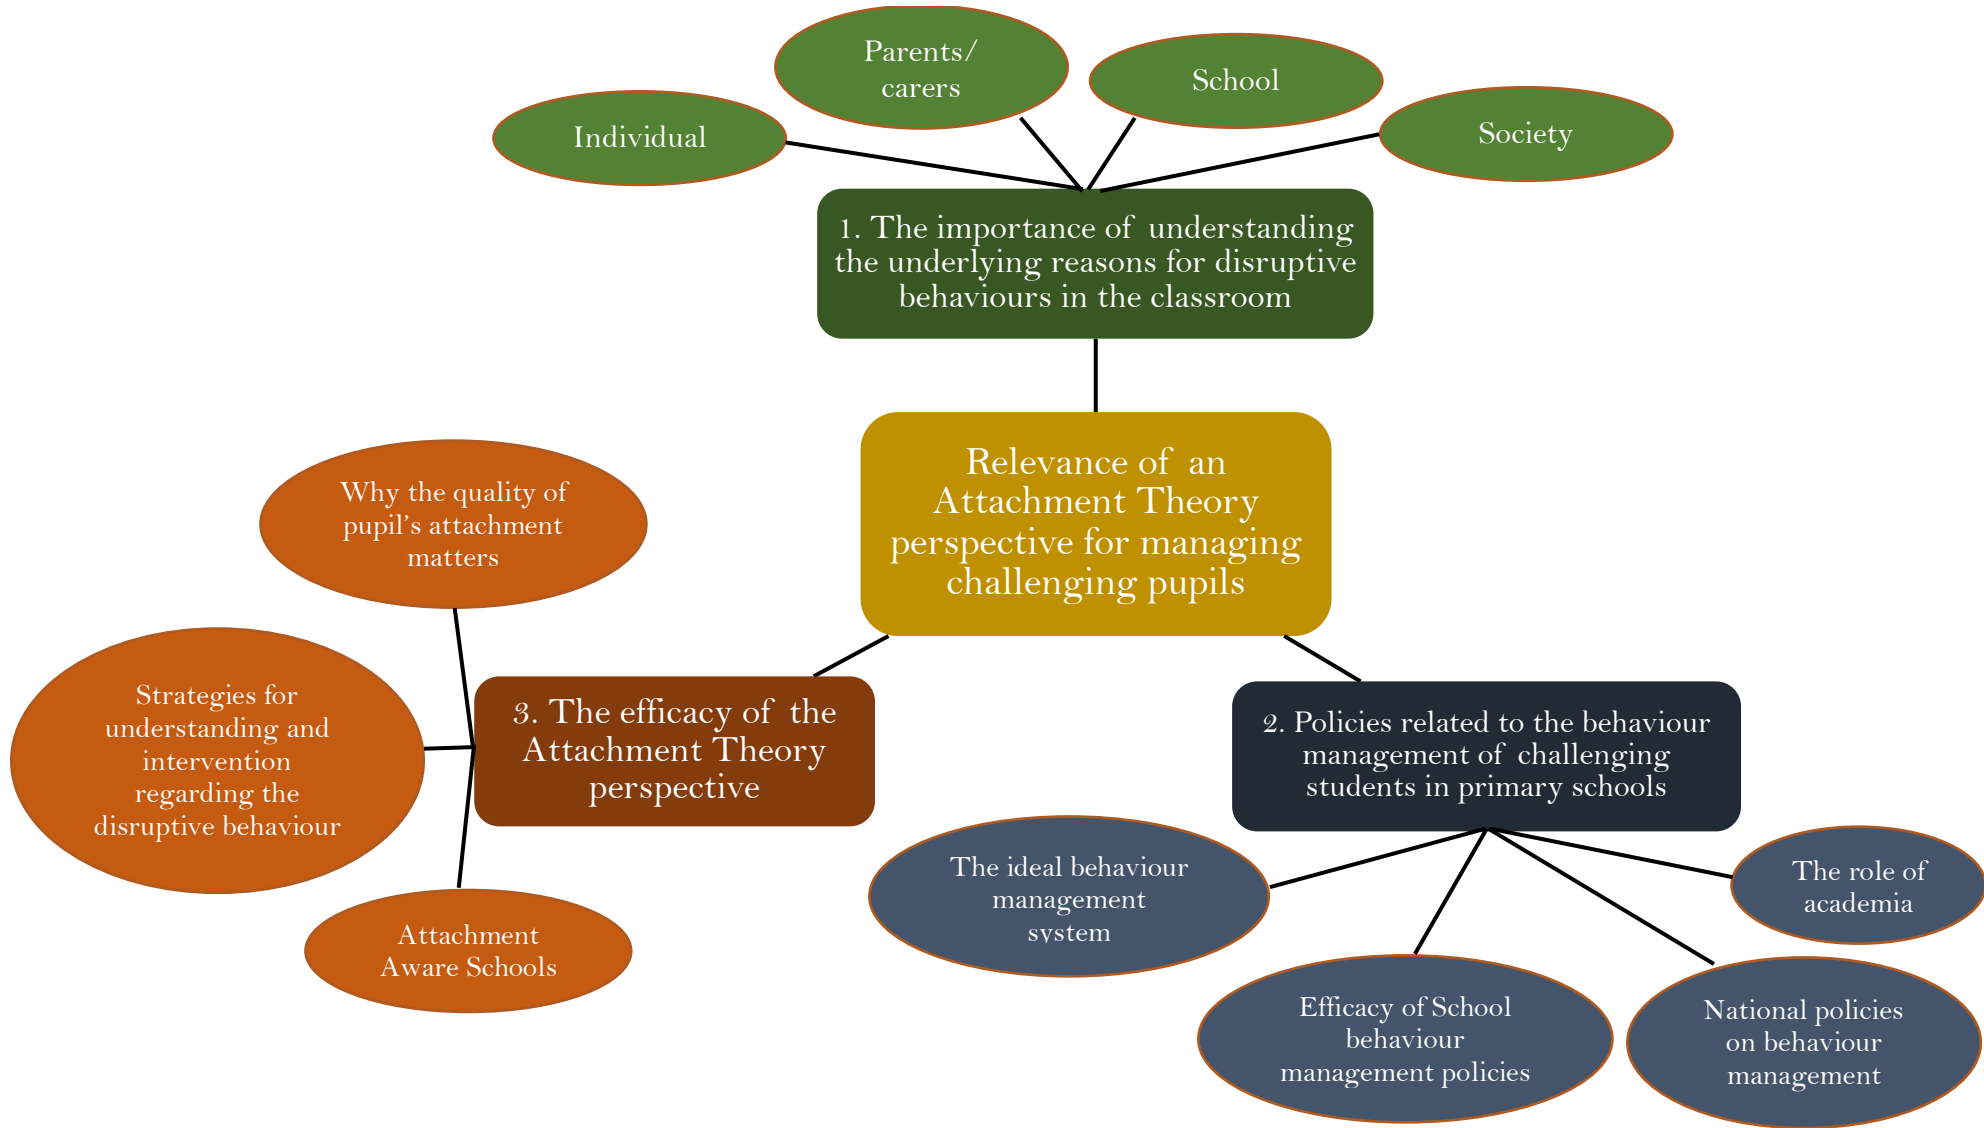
Parents/ carers

School

Individual

Society

1. The importance of understanding the underlying reasons for disruptive behaviours in the classroom

Relevance of an Attachment Theory perspective for managing challenging pupils

Why the quality of pupil's attachment matters

Strategies for understanding and intervention regarding the disruptive behaviour

3. The efficacy of the Attachment Theory perspective

Attachment Aware Schools

2. Policies related to the behaviour management of challenging students in primary schools

The ideal behaviour management system

The role of academia

Efficacy of School behaviour management policies

National policies on behaviour management